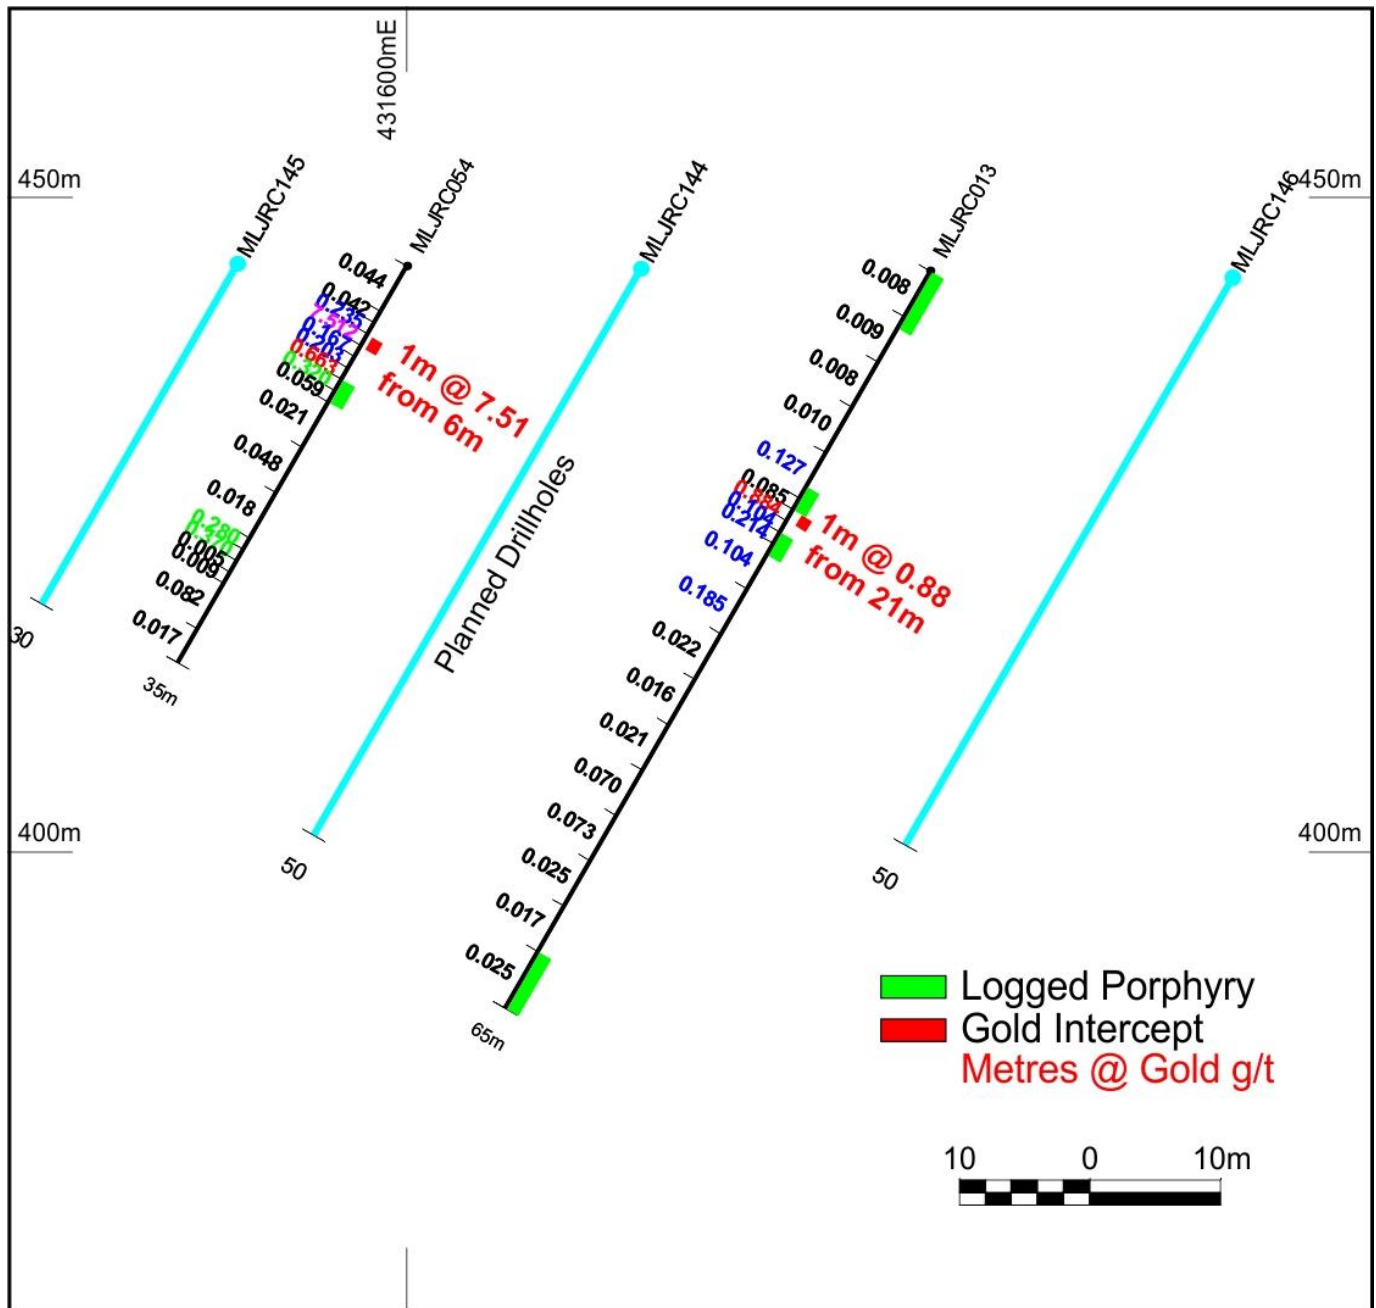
431600mE

450m

450m

MLJRC145

MLJRC054

MLJRC144

MLJRC013

MLJRC146

0.044
0.042
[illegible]
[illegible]
0.167
0.203
0.663
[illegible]
0.059
0.021
0.048
0.018
0.280
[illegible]
0.005
0.009
0.082
0.017

1m @ 7.51
from 6m

Planned Drillholes

0.008
0.009
0.008
0.010
0.127
0.085
0.884
0.104
0.214
0.104
0.185
0.022
0.016
0.021
0.070
0.073
0.025
0.017
0.025

1m @ 0.88
from 21m

30

35m

50

65m

50

400m

400m

Logged Porphyry
Gold Intercept
Metres @ Gold g/t

10 0 10m